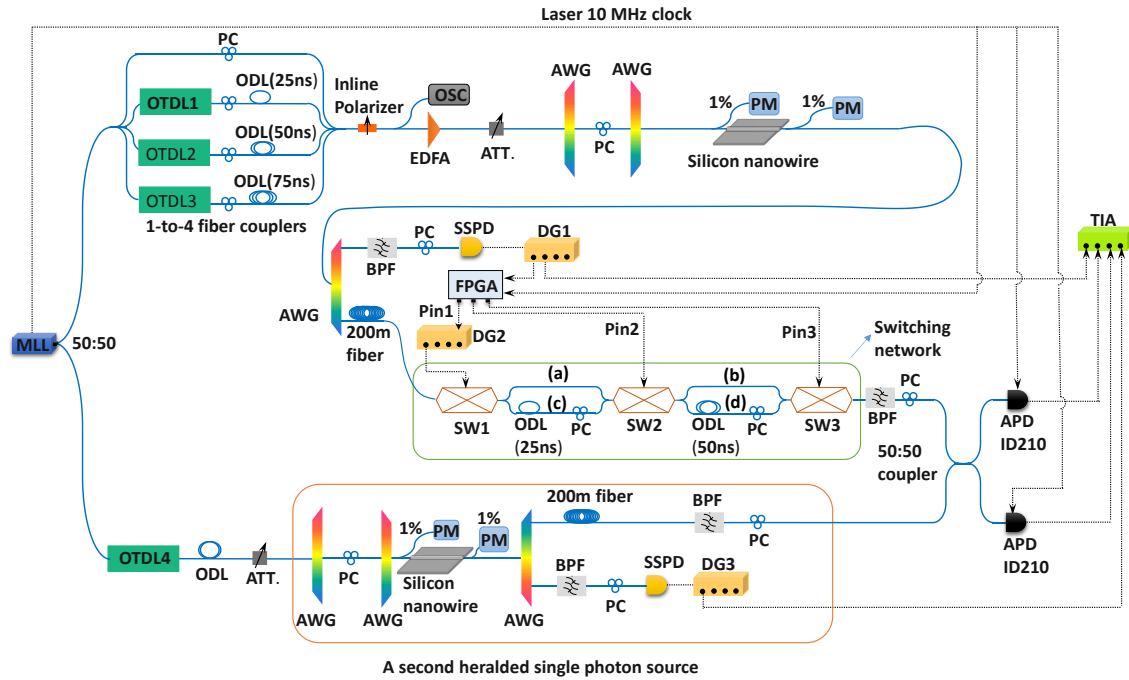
Laser 10 MHz clock

PC

OTDL1
ODL(25ns)
OTDL2
ODL(50ns)
OTDL3
ODL(75ns)
1-to-4 fiber couplers

Inline Polarizer
OSC
EDFA
ATT.
AWG
AWG
PC
1%
PM
1%
PM
Silicon nanowire

MLL
50:50

AWG
BPF
PC
SSPD
DG1
FPGA
TIA
200m fiber
Pin1
DG2
Pin2
Pin3
Switching network

(a)
(b)
(c)
(d)
SW1
ODL (25ns)
PC
SW2
ODL (50ns)
PC
SW3
BPF
PC
50:50 coupler
APD ID210
APD ID210

OTDL4
ODL
ATT.
AWG
PC
AWG
1%
PM
1%
PM
Silicon nanowire
200m fiber
BPF
PC
AWG
BPF
PC
SSPD
DG3

A second heralded single photon source